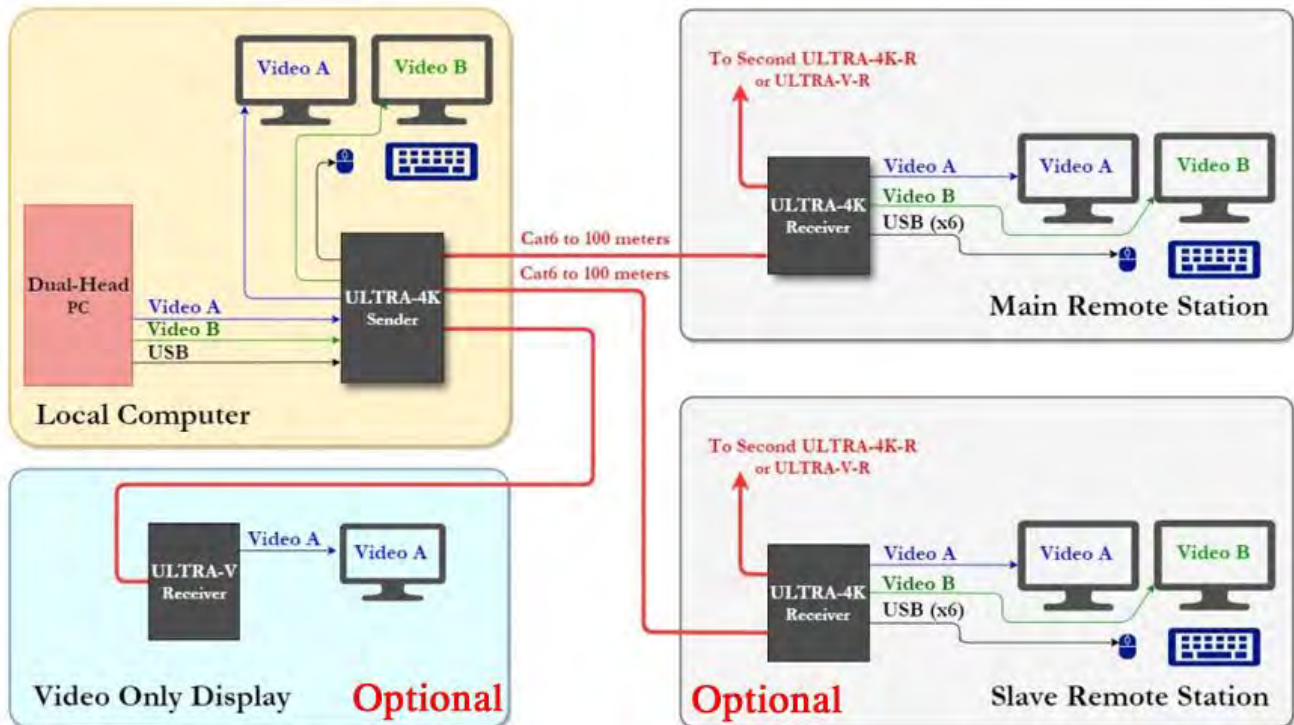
Video A

Video B

Dual-Head PC

Video A
Video B
USB

ULTRA-4K Sender

Local Computer

Cat6 to 100 meters

Cat6 to 100 meters

To Second ULTRA-4K-R or ULTRA-V-R

ULTRA-4K Receiver

Video A
Video B
USB (x6)

Video A

Video B

Main Remote Station

ULTRA-V Receiver

Video A

Video A

Video Only Display

Optional

To Second ULTRA-4K-R or ULTRA-V-R

ULTRA-4K Receiver

Video A
Video B
USB (x6)

Video A

Video B

Optional

Slave Remote Station